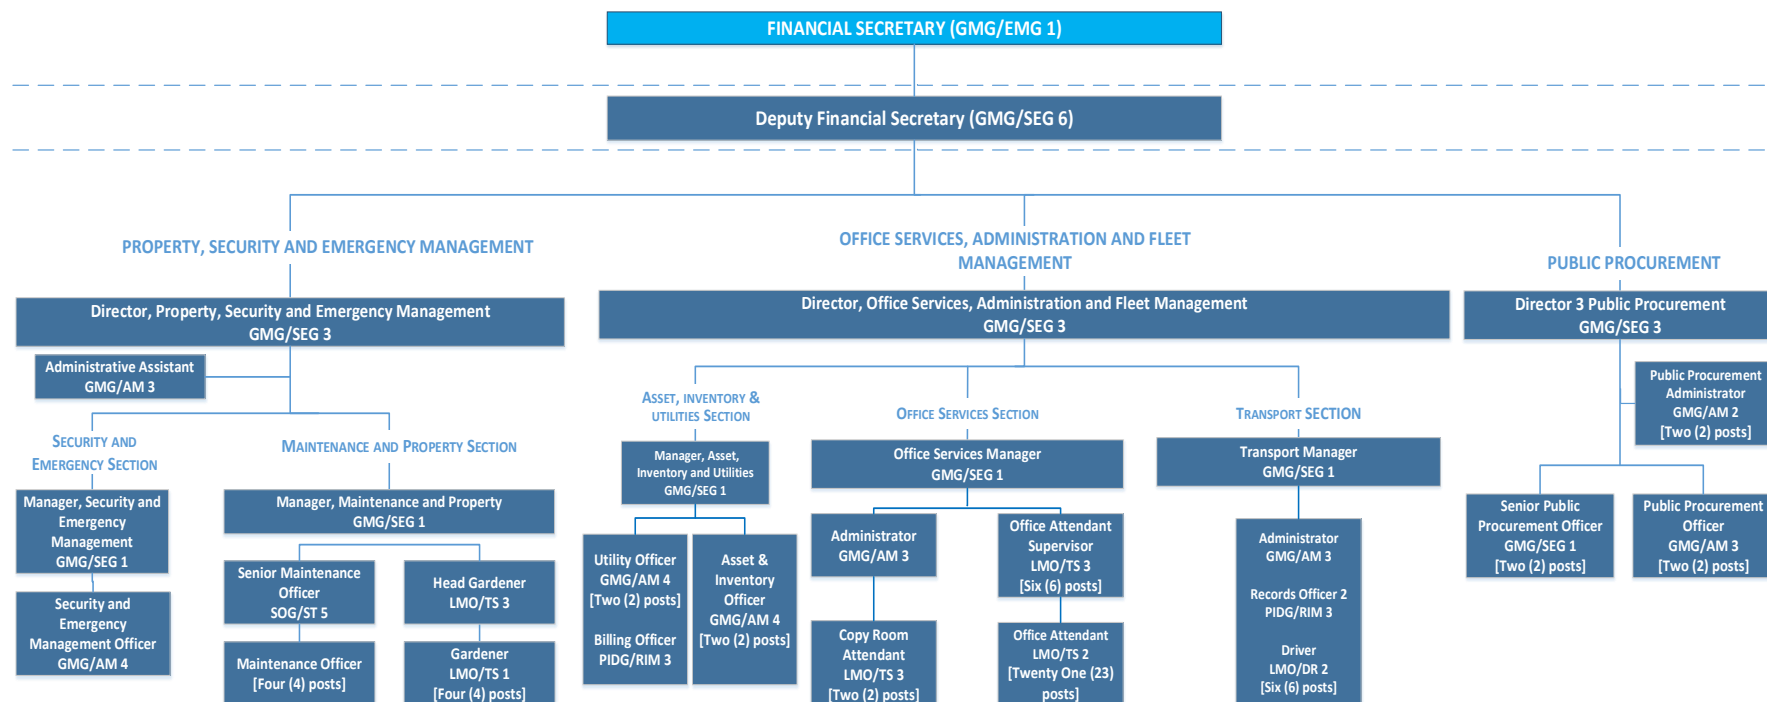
FINANCIAL SECRETARY (GMG/EMG 1)

Deputy Financial Secretary (GMG/SEG 6)

PROPERTY, SECURITY AND EMERGENCY MANAGEMENT

Director, Property, Security and Emergency Management GMG/SEG 3

Administrative Assistant GMG/AM 3

SECURITY AND EMERGENCY SECTION

Manager, Security and Emergency Management GMG/SEG 1

Security and Emergency Management Officer GMG/AM 4

MAINTENANCE AND PROPERTY SECTION

Manager, Maintenance and Property GMG/SEG 1

Senior Maintenance Officer SOG/ST 5

Head Gardener LMO/TS 3

Maintenance Officer [Four (4) posts]

Gardener LMO/TS 1 [Four (4) posts]

OFFICE SERVICES, ADMINISTRATION AND FLEET MANAGEMENT

Director, Office Services, Administration and Fleet Management GMG/SEG 3

ASSET, INVENTORY & UTILITIES SECTION

Manager, Asset, Inventory and Utilities GMG/SEG 1

Utility Officer GMG/AM 4 [Two (2) posts]

Billing Officer PIDG/RIM 3

Asset & Inventory Officer GMG/AM 4 [Two (2) posts]

OFFICE SERVICES SECTION

Office Services Manager GMG/SEG 1

Administrator GMG/AM 3

Copy Room Attendant LMO/TS 3 [Two (2) posts]

Office Attendant Supervisor LMO/TS 3 [Six (6) posts]

Office Attendant LMO/TS 2 [Twenty One (23) posts]

TRANSPORT SECTION

Transport Manager GMG/SEG 1

Administrator GMG/AM 3

Records Officer 2 PIDG/RIM 3

Driver LMO/DR 2 [Six (6) posts]

PUBLIC PROCUREMENT

Director 3 Public Procurement GMG/SEG 3

Public Procurement Administrator GMG/AM 2 [Two (2) posts]

Senior Public Procurement Officer GMG/SEG 1 [Two (2) posts]

Public Procurement Officer GMG/AM 3 [Two (2) posts]